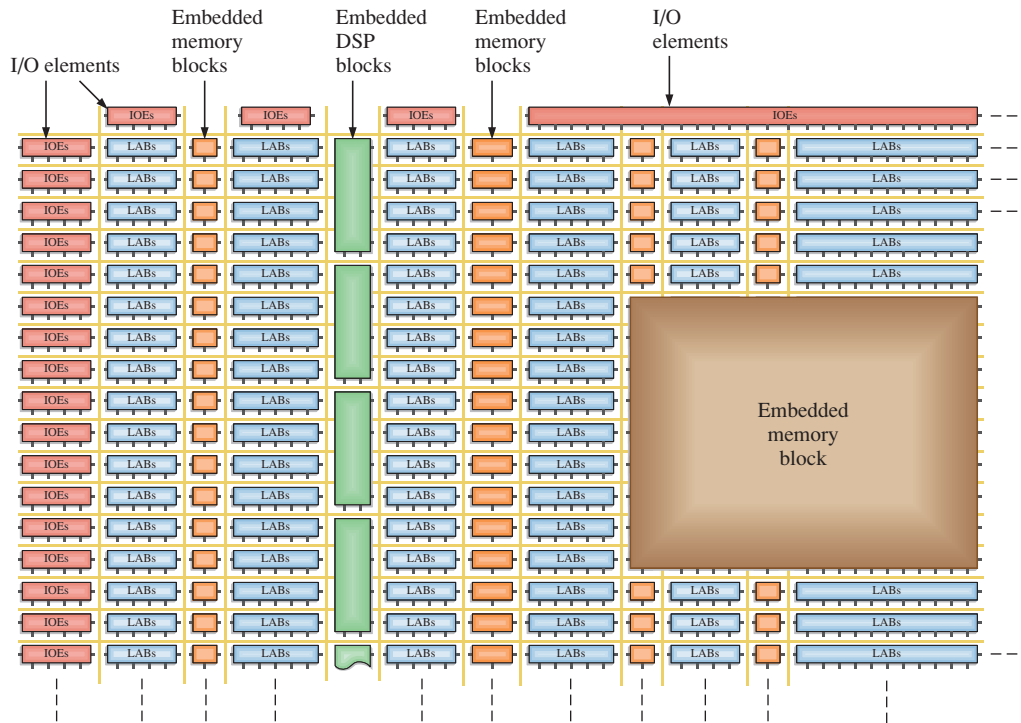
I/O elements

Embedded memory blocks

Embedded DSP blocks

Embedded memory blocks

I/O elements

IOEs IOEs IOEs IOEs

IOEs LABs LABs LABs LABs LABs LABs
IOEs LABs LABs LABs LABs LABs LABs
IOEs LABs LABs LABs LABs LABs LABs
IOEs LABs LABs LABs LABs LABs LABs
IOEs LABs LABs LABs LABs LABs LABs
IOEs LABs LABs LABs LABs
IOEs LABs LABs LABs LABs
IOEs LABs LABs LABs LABs
IOEs LABs LABs LABs LABs
IOEs LABs LABs LABs LABs
IOEs LABs LABs LABs LABs
IOEs LABs LABs LABs LABs
IOEs LABs LABs LABs LABs
IOEs LABs LABs LABs LABs
IOEs LABs LABs LABs LABs LABs LABs
IOEs LABs LABs LABs LABs LABs LABs
IOEs LABs LABs LABs LABs LABs LABs

Embedded memory block